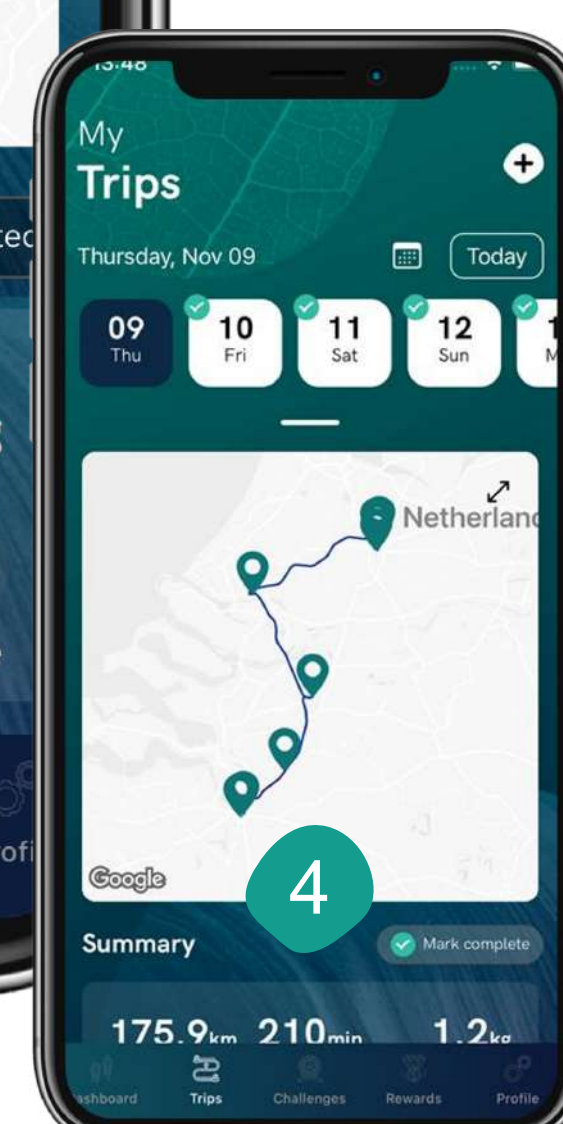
ted

ofi

13:48

My
Trips

Thursday, Nov 09

Today

09
Thu

10
Fri

11
Sat

12
Sun

1
M

Netherland

Google

4

Summary

Mark complete

175.9km 210min 1.2kg

ashboard

Trips

Challenges

Rewards

Profile